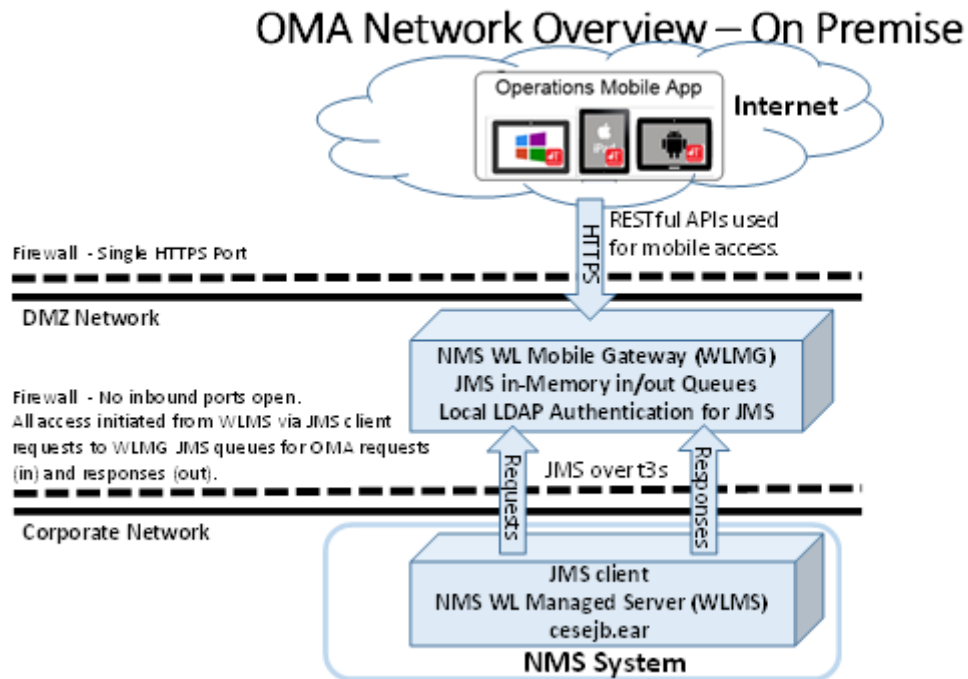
OMA Network Overview – On Premise

Operations Mobile App

Internet

HTTPS

RESTful APIs used for mobile access.

Firewall - Single HTTPS Port

DMZ Network

NMS WL Mobile Gateway (WLMG)
JMS in-Memory in/out Queues
Local LDAP Authentication for JMS

Firewall - No inbound ports open.
All access initiated from WLMS via JMS client requests to WLMG JMS queues for OMA requests (in) and responses (out).

Requests

JMS over t3s

Responses

Corporate Network

JMS client
NMS WL Managed Server (WLMS)
cesejb.ear

NMS System